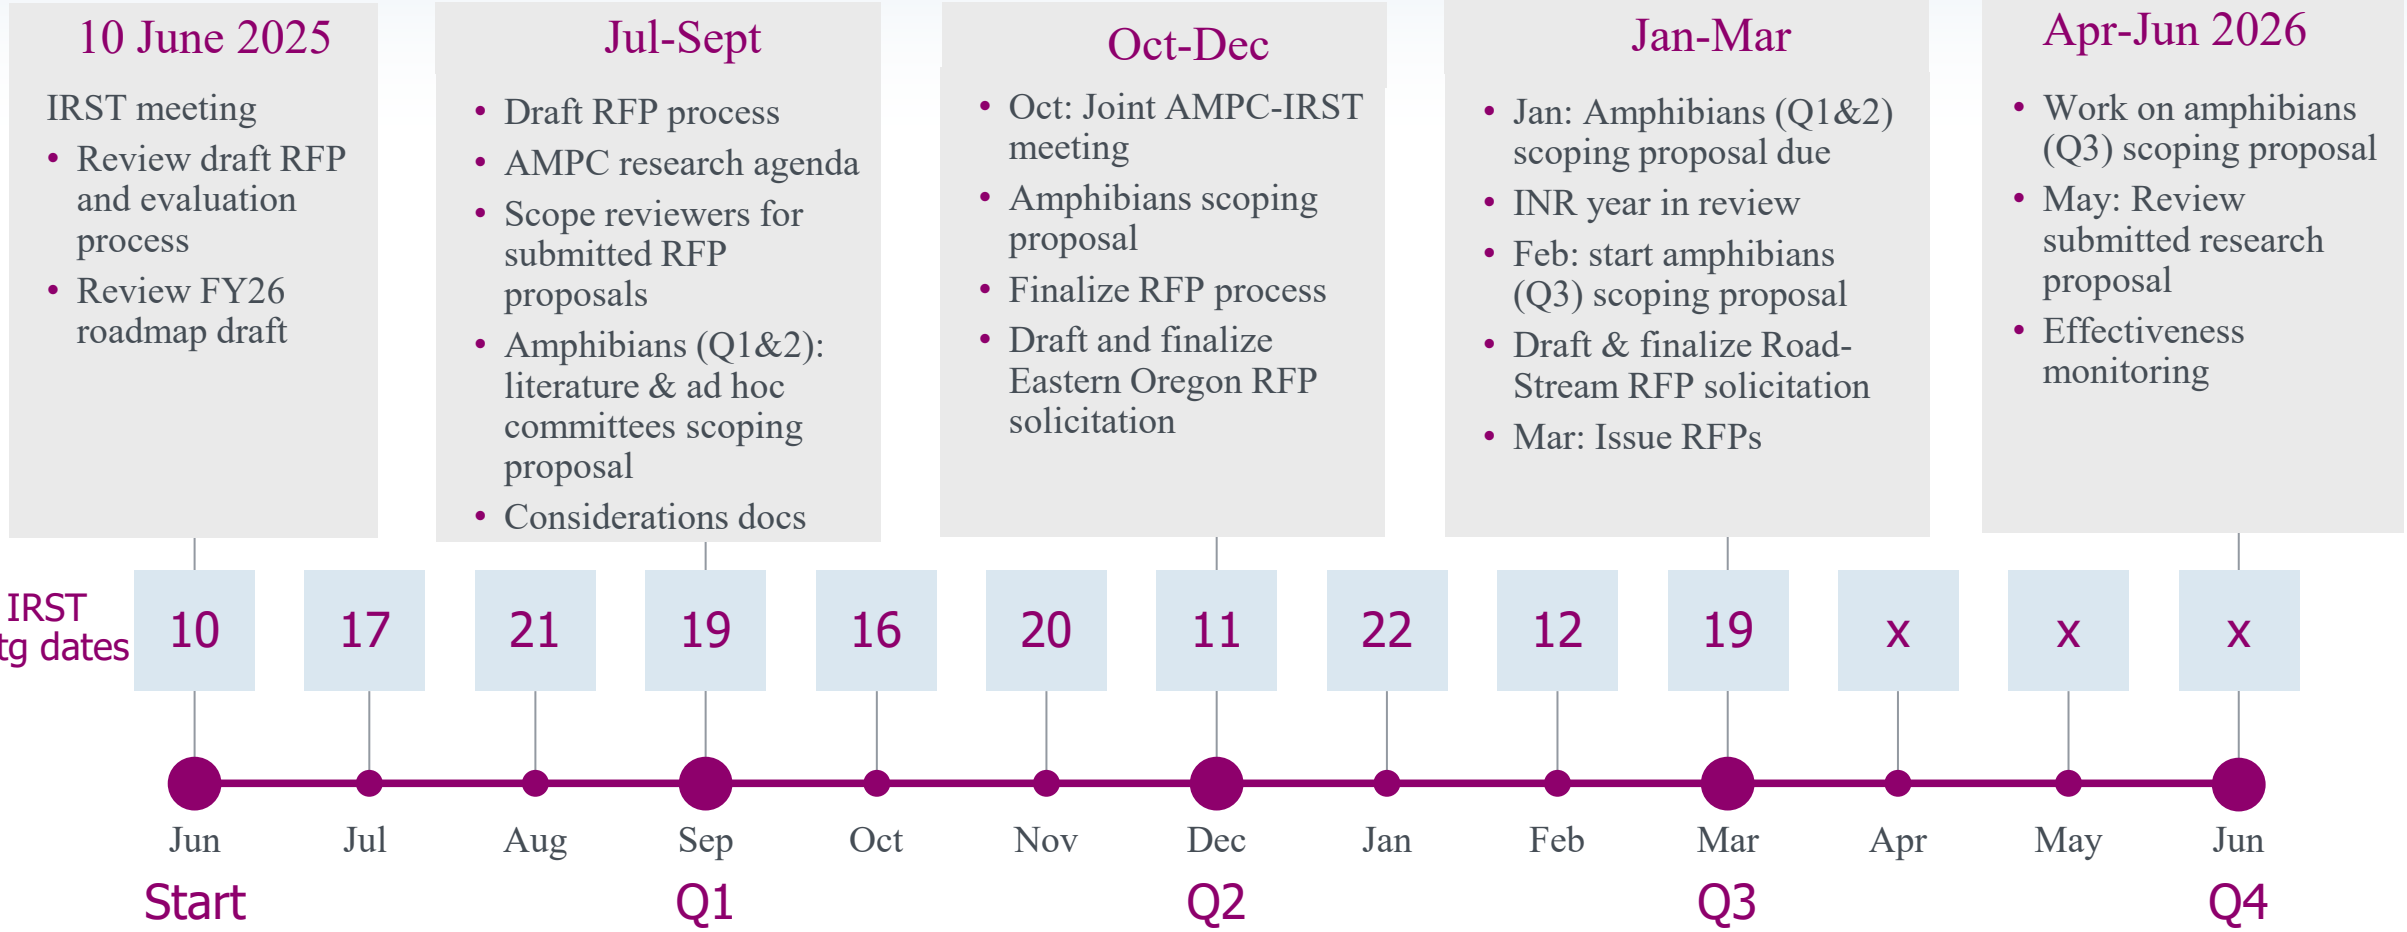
10 June 2025

IRST meeting

- Review draft RFP and evaluation process
- Review FY26 roadmap draft

Jul-Sept

- Draft RFP process
- AMPC research agenda
- Scope reviewers for submitted RFP proposals
- Amphibians (Q1&2): literature & ad hoc committees scoping proposal
- Considerations docs

Oct-Dec

- Oct: Joint AMPC-IRST meeting
- Amphibians scoping proposal
- Finalize RFP process
- Draft and finalize Eastern Oregon RFP solicitation

Jan-Mar

- Jan: Amphibians (Q1&2) scoping proposal due
- INR year in review
- Feb: start amphibians (Q3) scoping proposal
- Draft & finalize Road-Stream RFP solicitation
- Mar: Issue RFPs

Apr-Jun 2026

- Work on amphibians (Q3) scoping proposal
- May: Review submitted research proposal
- Effectiveness monitoring

IRST tg dates

| 10 | 17 | 21 | 19 | 16 | 20 | 11 | 22 | 12 | 19 | x | x | x |
|---|---|---|---|---|---|---|---|---|---|---|---|---|
| Jun | Jul | Aug | Sep | Oct | Nov | Dec | Jan | Feb | Mar | Apr | May | Jun |

Start Q1 Q2 Q3 Q4